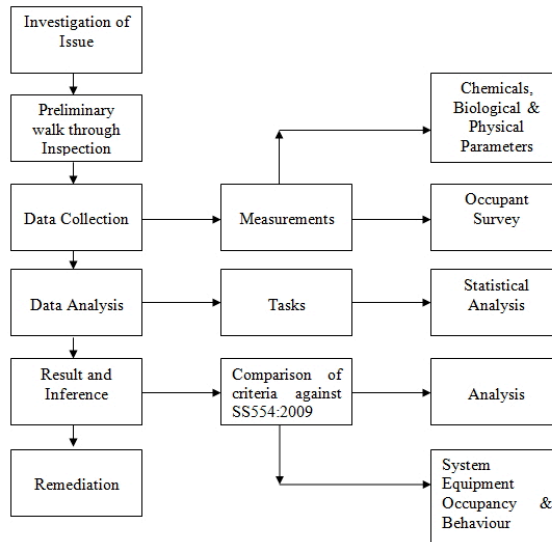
Investigation of Issue

Preliminary walk through Inspection

Data Collection

Data Analysis

Result and Inference

Remediation

Measurements

Tasks

Comparison of criteria against SS554:2009

Chemicals, Biological & Physical Parameters

Occupant Survey

Statistical Analysis

Analysis

System Equipment Occupancy & Behaviour